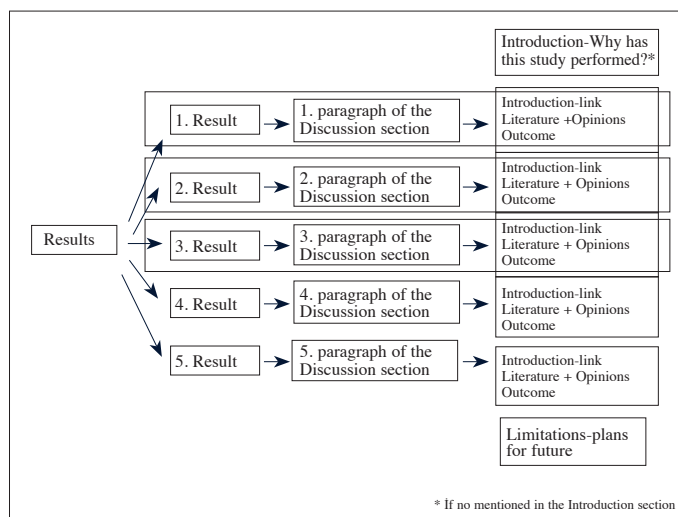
Introduction-Why has this study performed?*

1. Result

1. paragraph of the Discussion section

Introduction-link
Literature +Opinions
Outcome

2. Result

2. paragraph of the Discussion section

Introduction-link
Literature + Opinions
Outcome

Results

3. Result

3. paragraph of the Discussion section

Introduction-link
Literature + Opinions
Outcome

4. Result

4. paragraph of the Discussion section

Introduction-link
Literature + Opinions
Outcome

5. Result

5. paragraph of the Discussion section

Introduction-link
Literature + Opinions
Outcome

Limitations-plans for future

* If no mentioned in the Introduction section